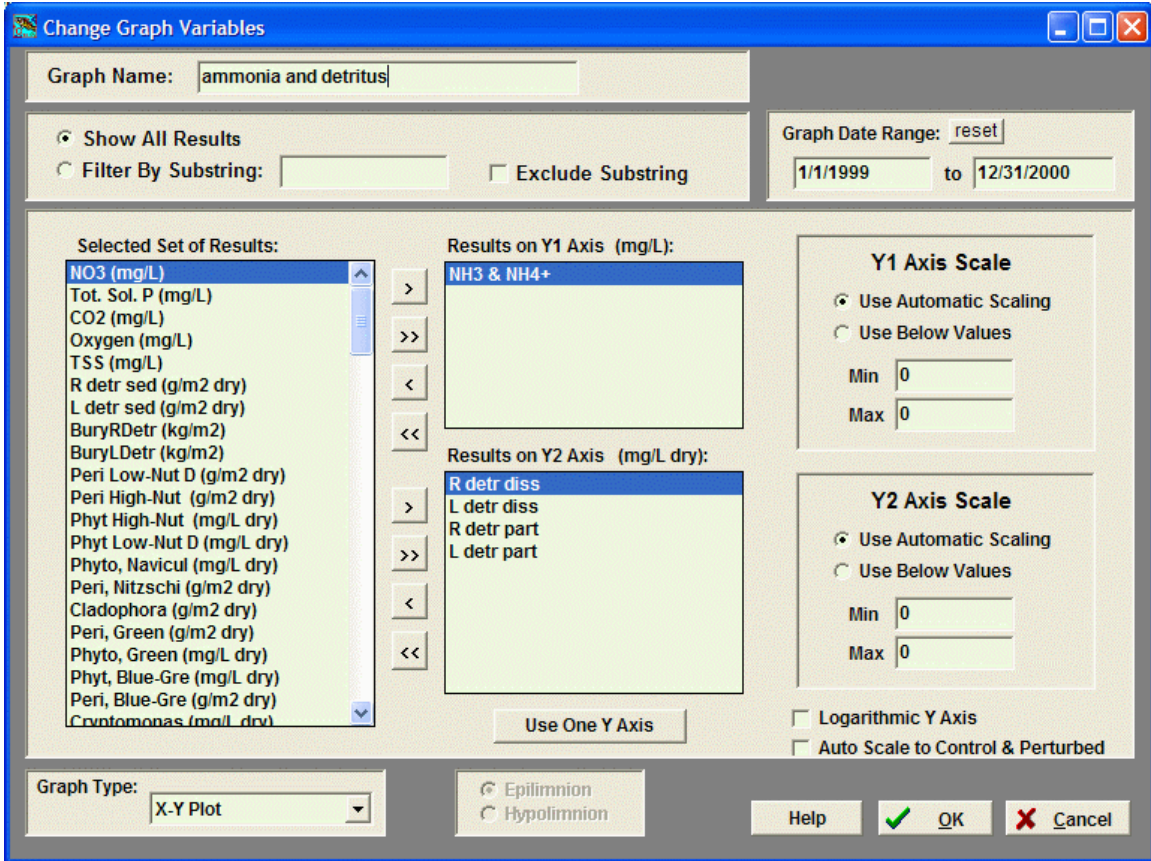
Change Graph Variables

Graph Name: ammonia and detritus

Show All Results
Filter By Substring:
Exclude Substring

Graph Date Range: reset
1/1/1999 to 12/31/2000

Selected Set of Results:
NO3 (mg/L)
Tot. Sol. P (mg/L)
CO2 (mg/L)
Oxygen (mg/L)
TSS (mg/L)
R detr sed (g/m2 dry)
L detr sed (g/m2 dry)
BuryRDetr (kg/m2)
BuryLDetr (kg/m2)
Peri Low-Nut D (g/m2 dry)
Peri High-Nut (g/m2 dry)
Phyt High-Nut (mg/L dry)
Phyt Low-Nut D (mg/L dry)
Phyto, Navicul (mg/L dry)
Peri, Nitzschi (g/m2 dry)
Cladophora (g/m2 dry)
Peri, Green (g/m2 dry)
Phyto, Green (mg/L dry)
Phyt, Blue-Gre (mg/L dry)
Peri, Blue-Gre (g/m2 dry)
Cryptomonas (mg/L dry)

>
>>
<
<<

Results on Y1 Axis (mg/L):
NH3 & NH4+

Results on Y2 Axis (mg/L dry):
R detr diss
L detr diss
R detr part
L detr part

>
>>
<
<<

Use One Y Axis

Y1 Axis Scale
Use Automatic Scaling
Use Below Values
Min 0
Max 0

Y2 Axis Scale
Use Automatic Scaling
Use Below Values
Min 0
Max 0

Logarithmic Y Axis
Auto Scale to Control & Perturbed

Graph Type:
X-Y Plot

Epilimnion
Hypolimnion

Help
OK
Cancel